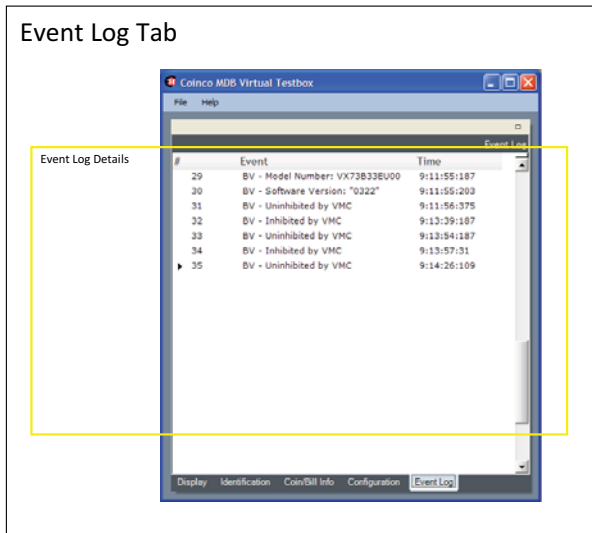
Event Log Tab

Coinco MDB Virtual Testbox

File Help

Event Log

Event Log Details

| # | Event | Time |
|---|---|---|
| 29 | BV - Model Number: VX73B33EU00 | 9:11:55:187 |
| 30 | BV - Software Version: "0322" | 9:11:55:203 |
| 31 | BV - Uninhibited by VMC | 9:11:56:375 |
| 32 | BV - Inhibited by VMC | 9:13:39:187 |
| 33 | BV - Uninhibited by VMC | 9:13:54:187 |
| 34 | BV - Inhibited by VMC | 9:13:57:31 |
| 35 | BV - Uninhibited by VMC | 9:14:26:109 |

Display Identification Coin/Bill Info Configuration Event Log